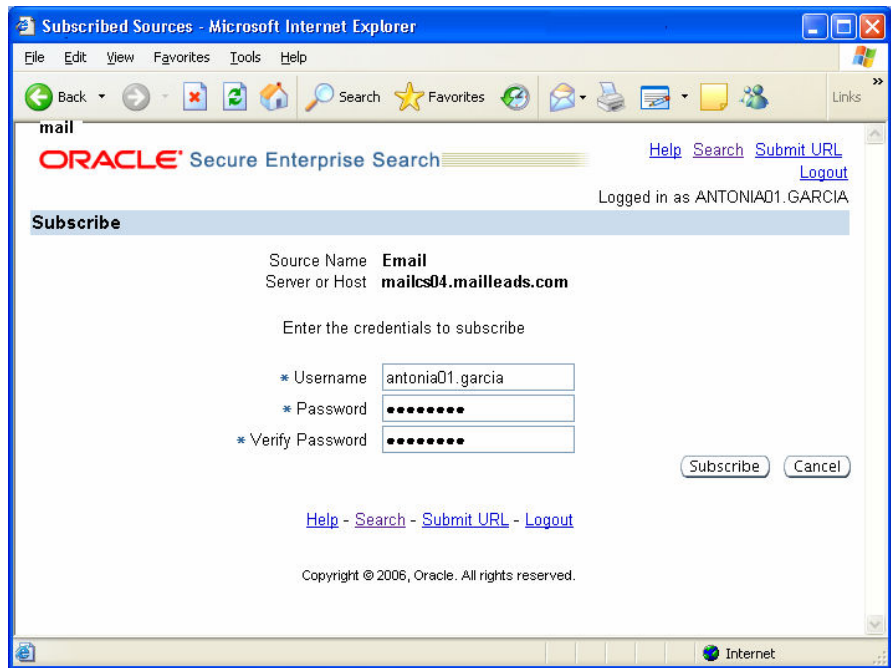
Subscribed Sources - Microsoft Internet Explorer

File Edit View Favorites Tools Help

Back Search Favorites Links

mail

ORACLE Secure Enterprise Search

Help Search Submit URL
Logout
Logged in as ANTONIA01.GARCIA

Subscribe

Source Name Email
Server or Host mailcs04.mailleads.com

Enter the credentials to subscribe

* Username antonia01.garcia
* Password ••••••••
* Verify Password ••••••••

Subscribe Cancel

Help - Search - Submit URL - Logout

Copyright © 2006, Oracle. All rights reserved.

Internet